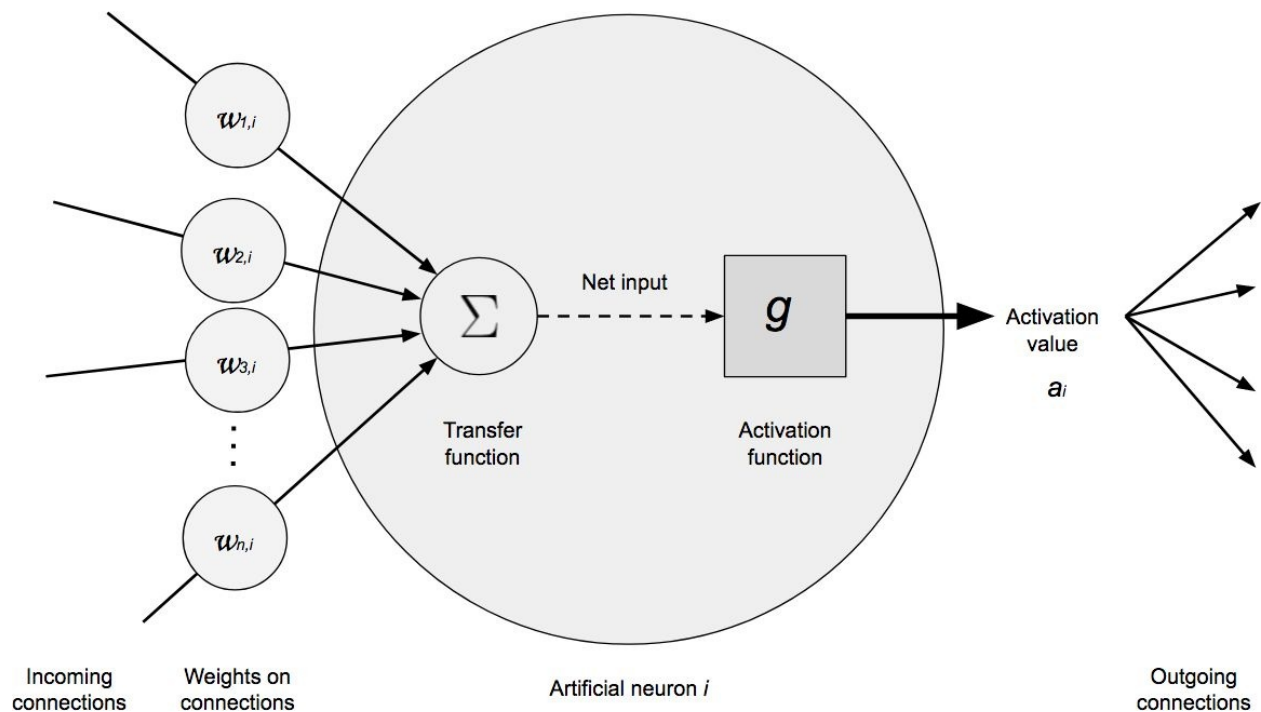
$w_{1,i}$

$w_{2,i}$

$w_{3,i}$

$\vdots$

$w_{n,i}$

$\Sigma$

Net input

$g$

Activation value

$a_i$

Transfer function

Activation function

Incoming connections

Weights on connections

Artificial neuron $i$

Outgoing connections